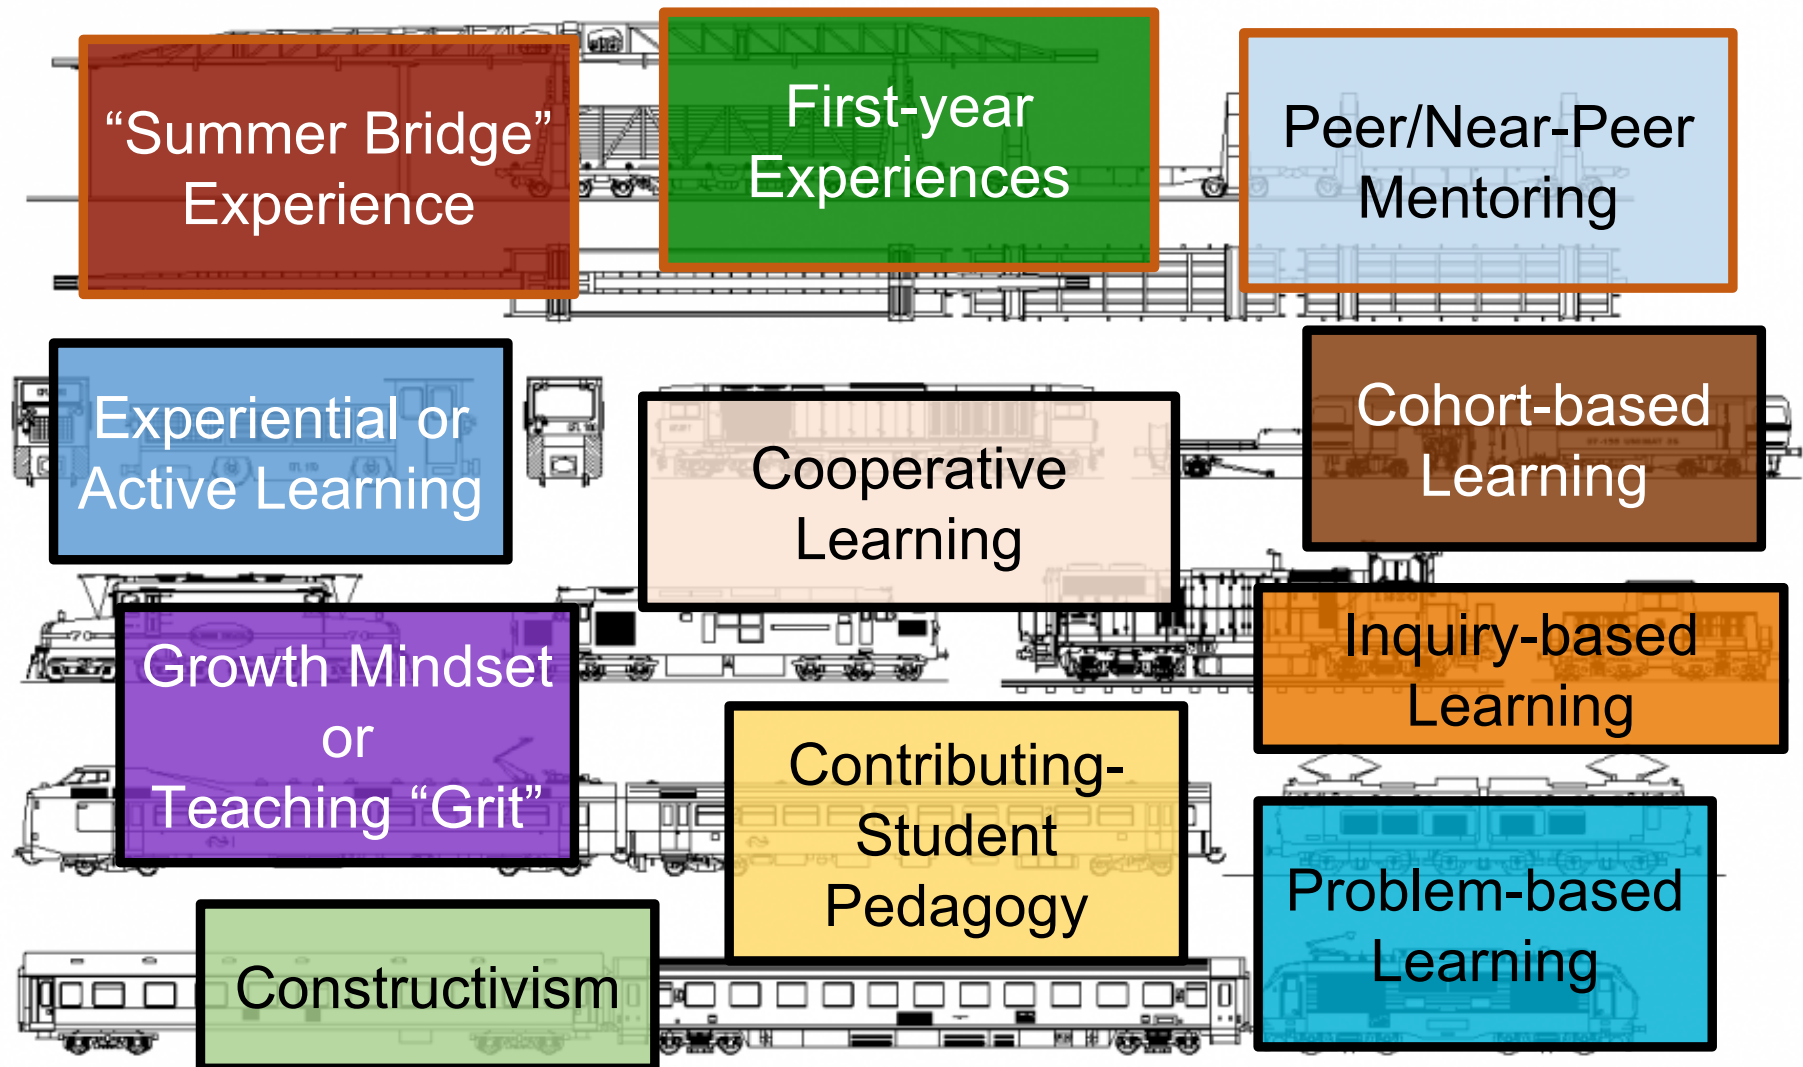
“Summer Bridge” Experience

First-year Experiences

Peer/Near-Peer Mentoring

Experiential or Active Learning

Cooperative Learning

Cohort-based Learning

Growth Mindset or Teaching “Grit”

Inquiry-based Learning

Contributing-Student Pedagogy

Problem-based Learning

Constructivism